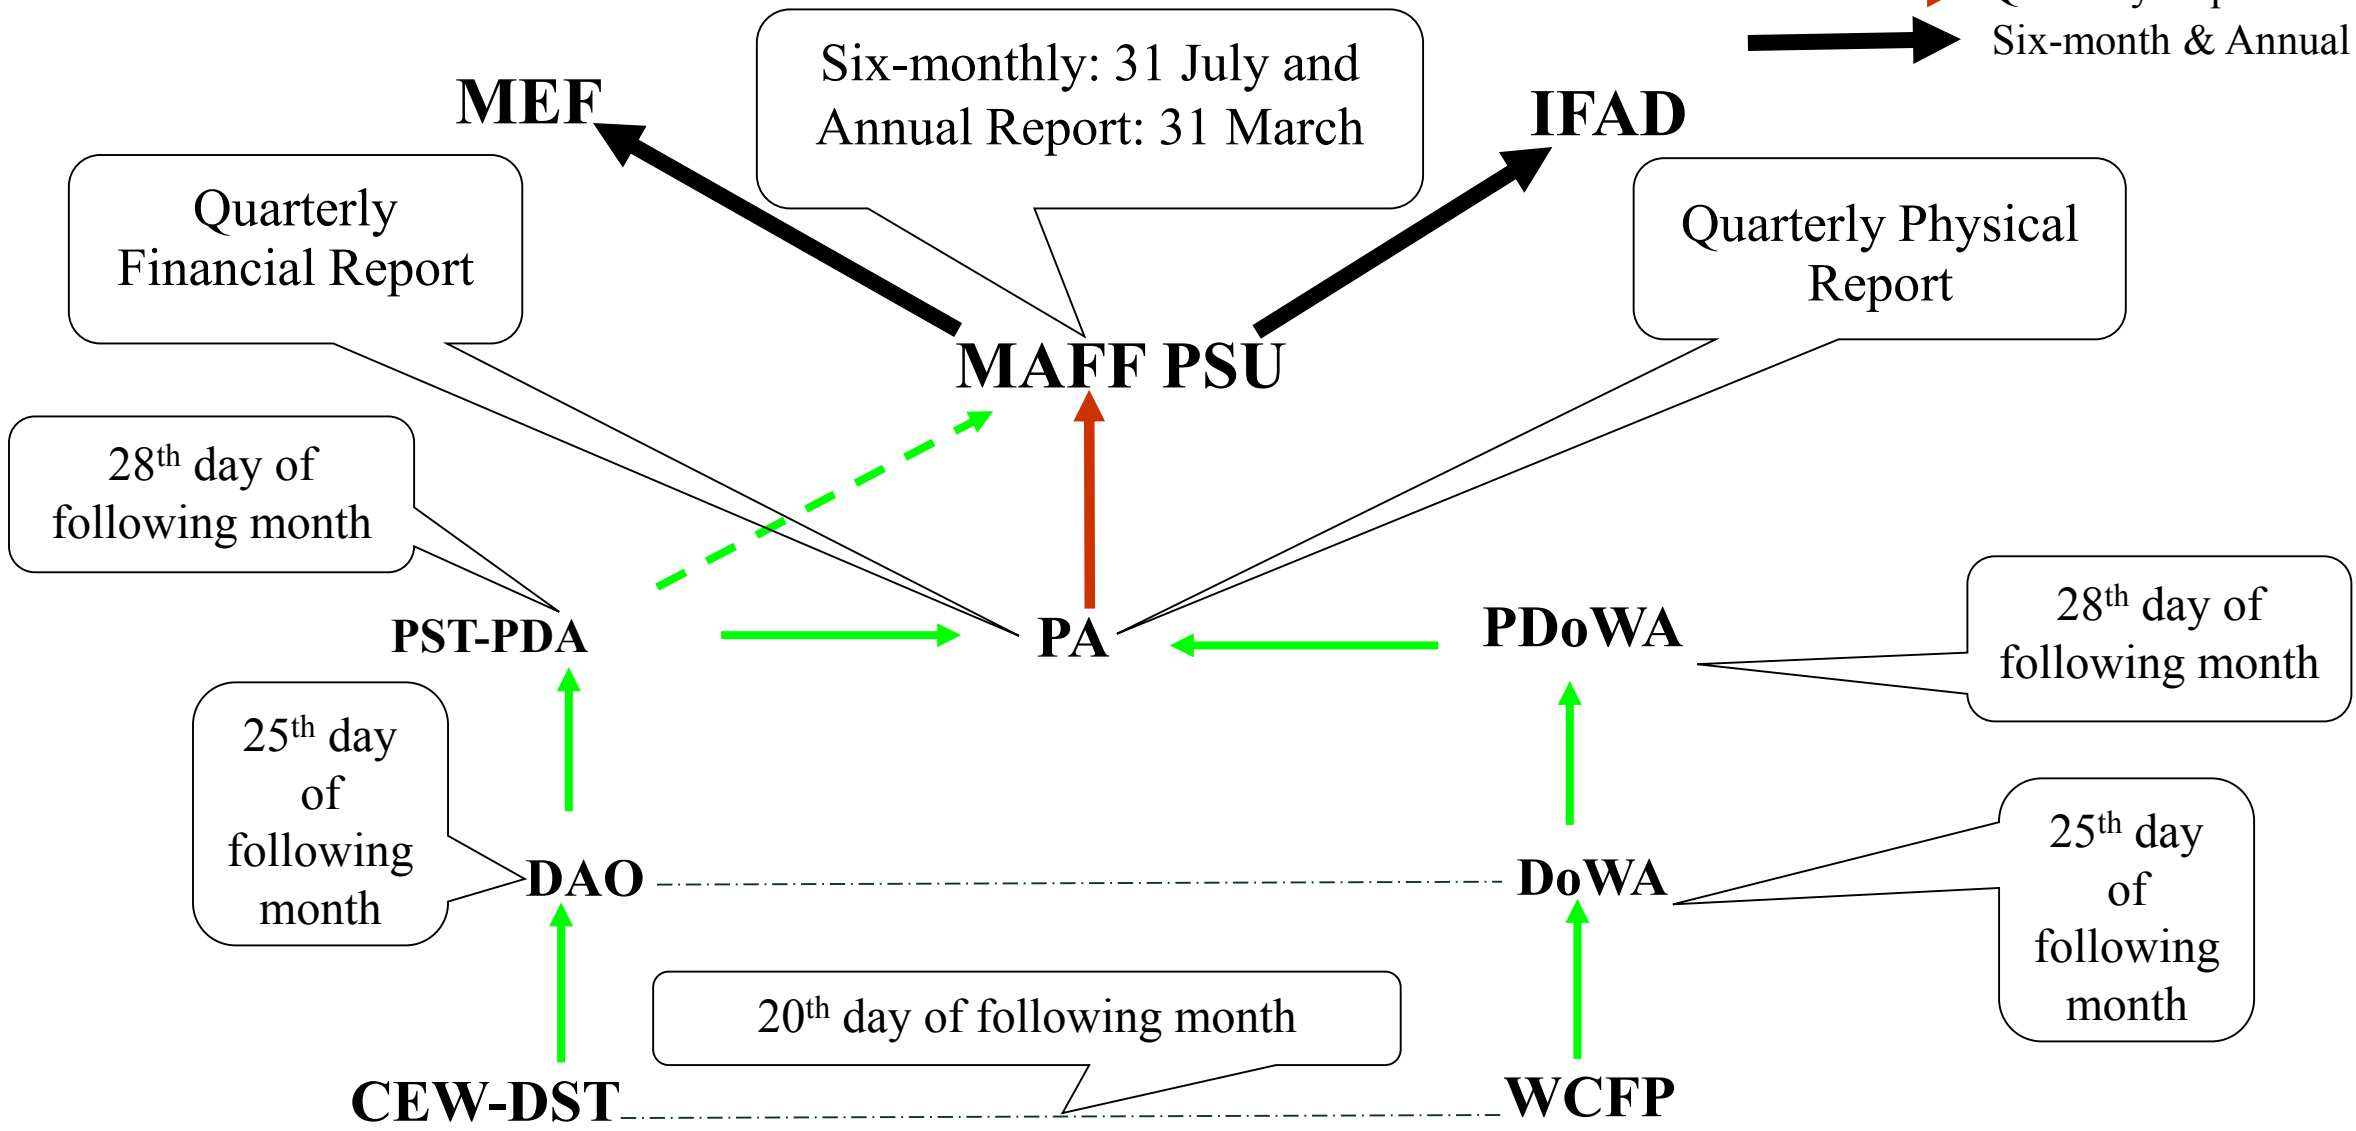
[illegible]
Six-month & Annual

Six-monthly: 31 July and Annual Report: 31 March

MEF

IFAD

Quarterly Financial Report

Quarterly Physical Report

MAFF PSU

28$^{th}$ day of following month

PST-PDA

PA

PDoWA

28$^{th}$ day of following month

25$^{th}$ day of following month

DAO

DoWA

25$^{th}$ day of following month

20$^{th}$ day of following month

CEW-DST

WCFP